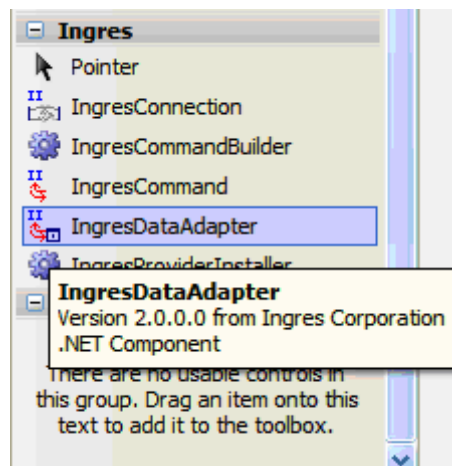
Ingres

Pointer

IngresConnection

IngresCommandBuilder

IngresCommand

IngresDataAdapter

IngresProviderInstaller

IngresDataAdapter
Version 2.0.0.0 from Ingres Corporation
.NET Component

There are no usable controls in this group. Drag an item onto this text to add it to the toolbox.